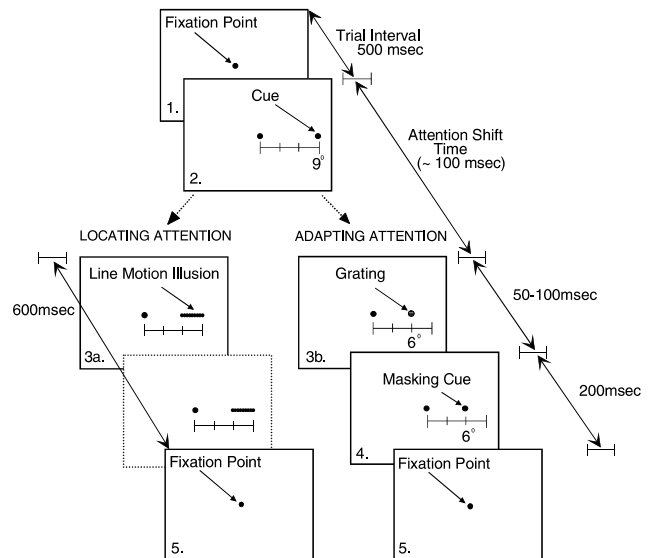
Fixation Point

1.

Trial Interval
500 msec

Cue

$9^{\circ}$

2.

Attention Shift
Time
(~ 100 msec)

LOCATING ATTENTION

ADAPTING ATTENTION

600msec

Line Motion Illusion

3a.

Grating

$6^{\circ}$

3b.

50-100msec

Masking Cue

$6^{\circ}$

4.

200msec

Fixation Point

5.

Fixation Point

5.